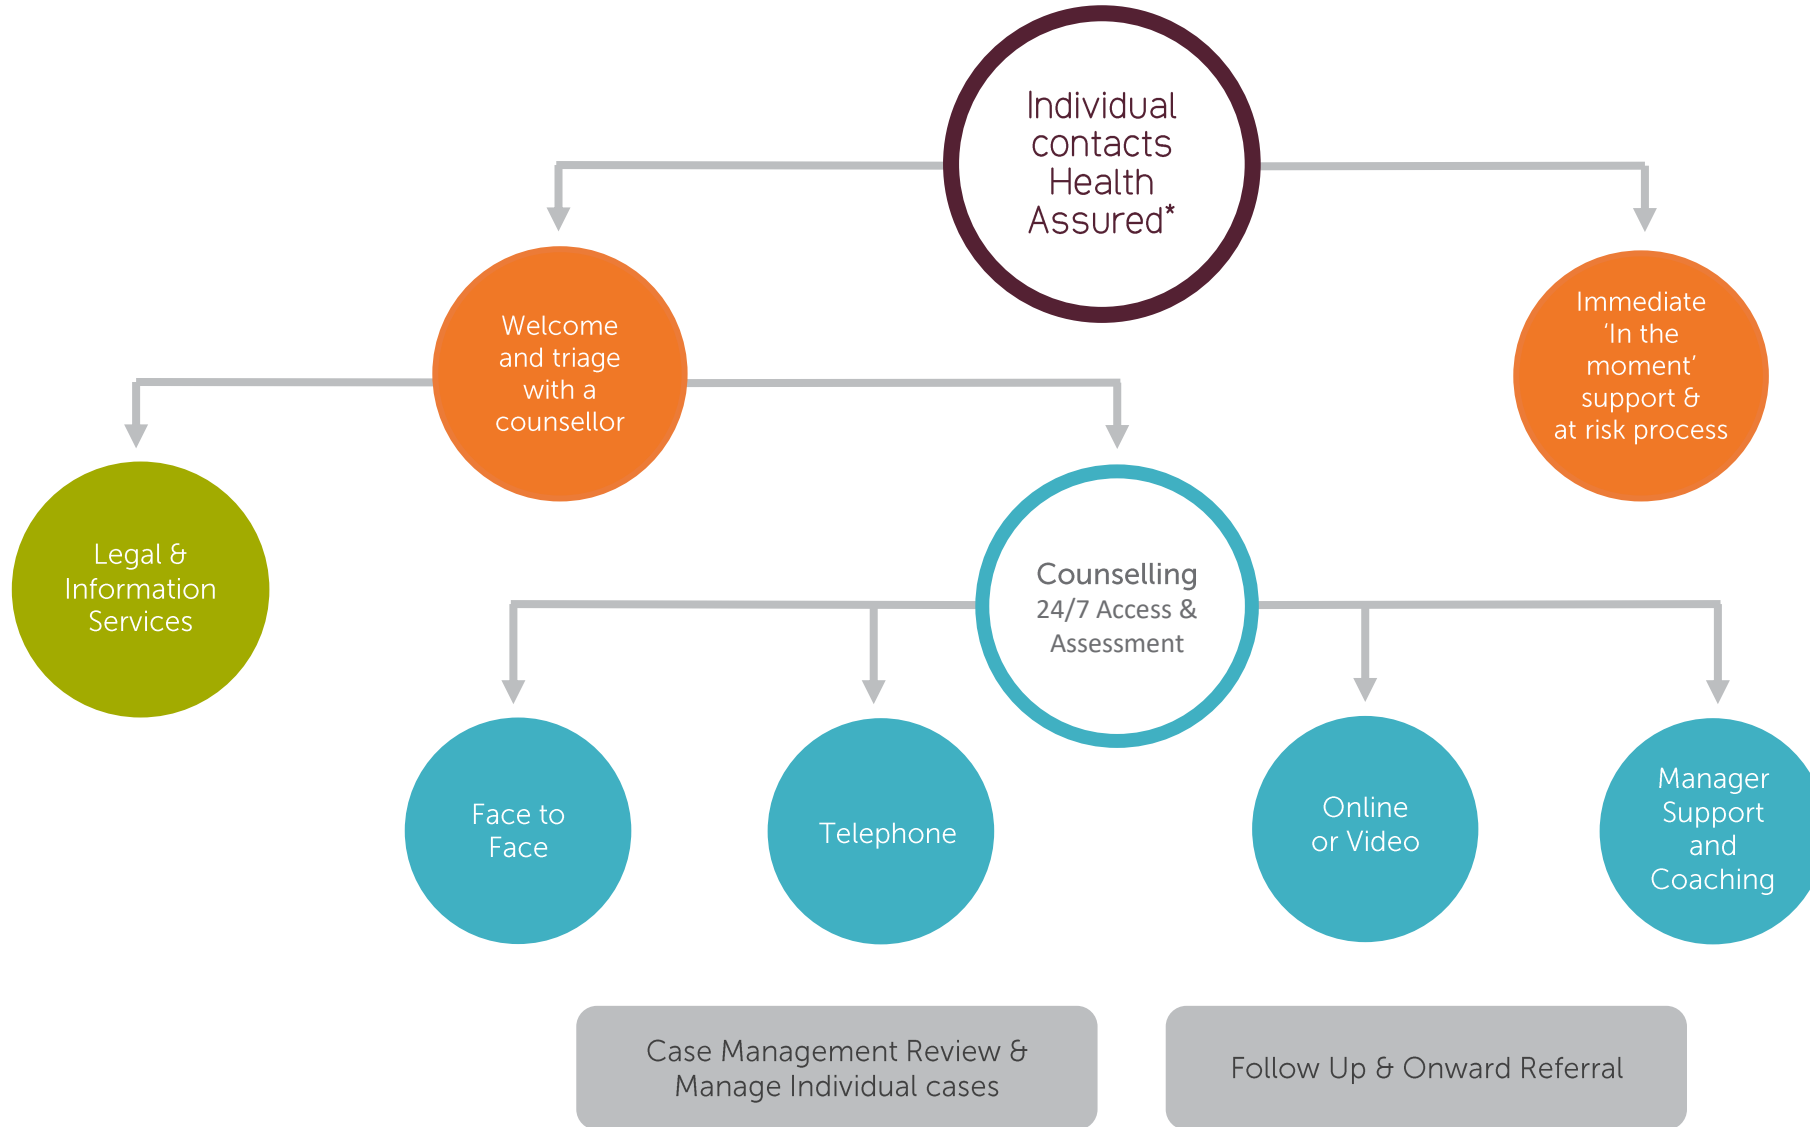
Individual contacts Health Assured*

Welcome and triage with a counsellor

Immediate 'In the moment' support & at risk process

Legal & Information Services

Counselling
24/7 Access & Assessment

Face to Face

Telephone

Online or Video

Manager Support and Coaching

Case Management Review & Manage Individual cases

Follow Up & Onward Referral